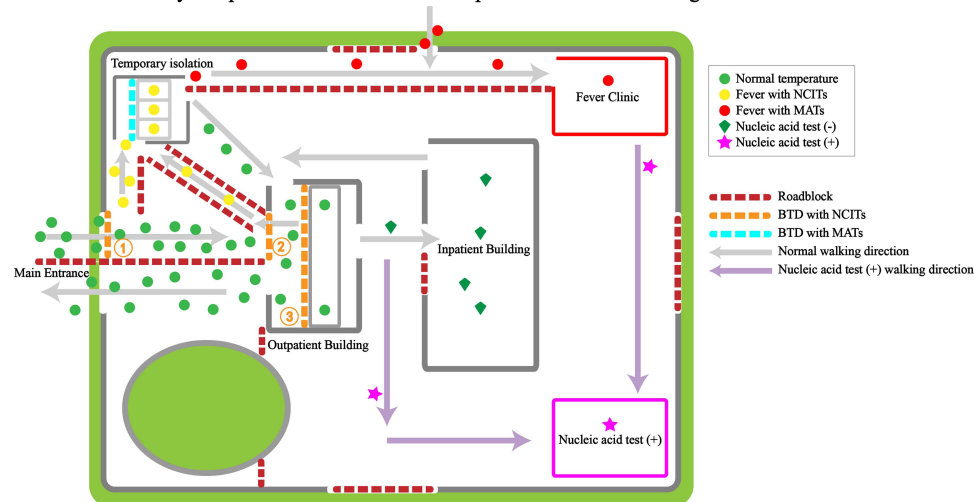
Temporary isolation

Fever Clinic

Inpatient Building

Main Entrance

Outpatient Building

Nucleic acid test (+)

1

2

3

Normal temperature
Fever with NCITs
Fever with MATs
Nucleic acid test (-)
Nucleic acid test (+)

Roadblock
BTD with NCITs
BTD with MATs
Normal walking direction
Nucleic acid test (+) walking direction